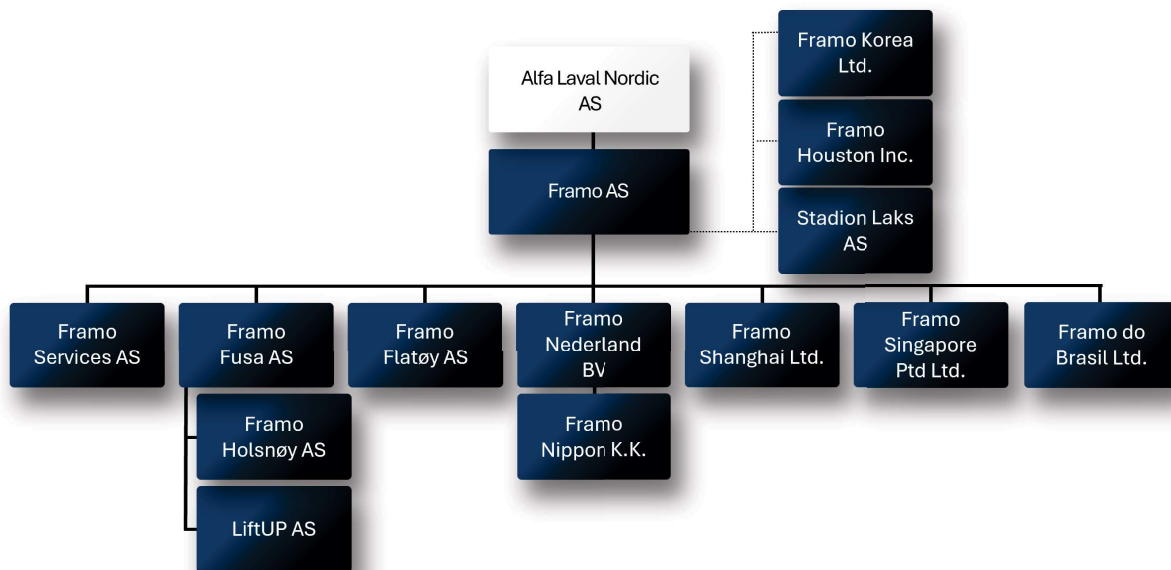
Alfa Laval Nordic AS

Framo AS

Framo Korea Ltd.

Framo Houston Inc.

Stadion Laks AS

Framo Services AS

Framo Fusa AS

Framo Holsnøy AS

LiftUP AS

Framo Flatøy AS

Framo Nederland BV

Framo Nippon K.K.

Framo Shanghai Ltd.

Framo Singapore Ptd Ltd.

Framo do Brasil Ltd.